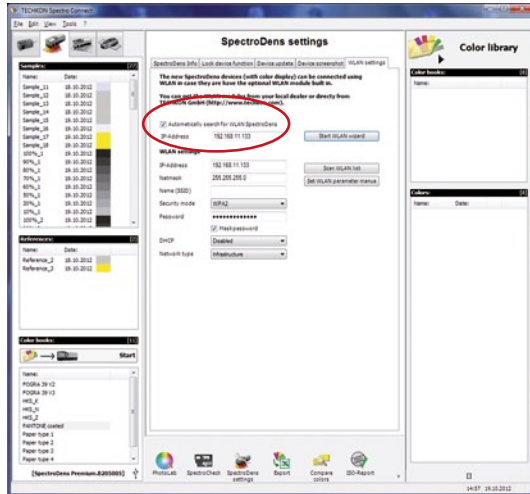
TECHKON Spectro Connect

File Edit View Tools ?

Samples: [27]

| Name: | Date: |
|---|---|
| Sample_11 | 18.10.2012 |
| Sample_12 | 18.10.2012 |
| Sample_13 | 18.10.2012 |
| Sample_14 | 18.10.2012 |
| Sample_15 | 18.10.2012 |
| Sample_16 | 18.10.2012 |
| Sample_17 | 18.10.2012 |
| Sample_18 | 18.10.2012 |
| 100%_1 | 18.10.2012 |
| 90%_1 | 18.10.2012 |
| 80%_1 | 18.10.2012 |
| 70%_1 | 18.10.2012 |
| 60%_1 | 18.10.2012 |
| 50%_1 | 18.10.2012 |
| 40%_1 | 18.10.2012 |
| 30%_1 | 18.10.2012 |
| 20%_1 | 18.10.2012 |
| 10%_1 | 18.10.2012 |
| 100%_2 | 18.10.2012 |

References: [2]

| Name: | Date: |
|---|---|
| Reference_2 | 18.10.2012 |
| Reference_3 | 18.10.2012 |

Color books: [12]

Start

Name:
FOGRA 39 V2
FOGRA 39 V3
HKS_K
HKS_N
HKS_Z
PANTONE coated
Paper type 1
Paper type 2
Paper type 3
Paper type 4

[SpectroDens Premium.8205005]

SpectroDens settings

SpectroDens Info | Lock device function | Device update | Device screenshot | WLAN settings

The new SpectroDens devices (with color display) can be connected using WLAN in case they have the optional WLAN module built in.

You can get the WLAN module from your local dealer or directly from: TECHKON GmbH (http://www.techkon.com).

Automatically search for WLAN SpectroDens

IP-Address 192.168.11.133

Start WLAN wizard

WLAN settings

IP-Address 192.168.11.133

Netmask 255.255.255.0

Name (SSID)

Security mode WPA2

Password ••••••••••••••

Mask password

DHCP Disabled

Network type Infrastructure

Scan WLAN list

Set WLAN parameter manua

PhotoLab SpectroCheck SpectroDens settings Export Compare colors ISO-Report

Color library

Color books: [0]

Name:

Colors: [0]

Name: Date:

14:57 19.10.2012